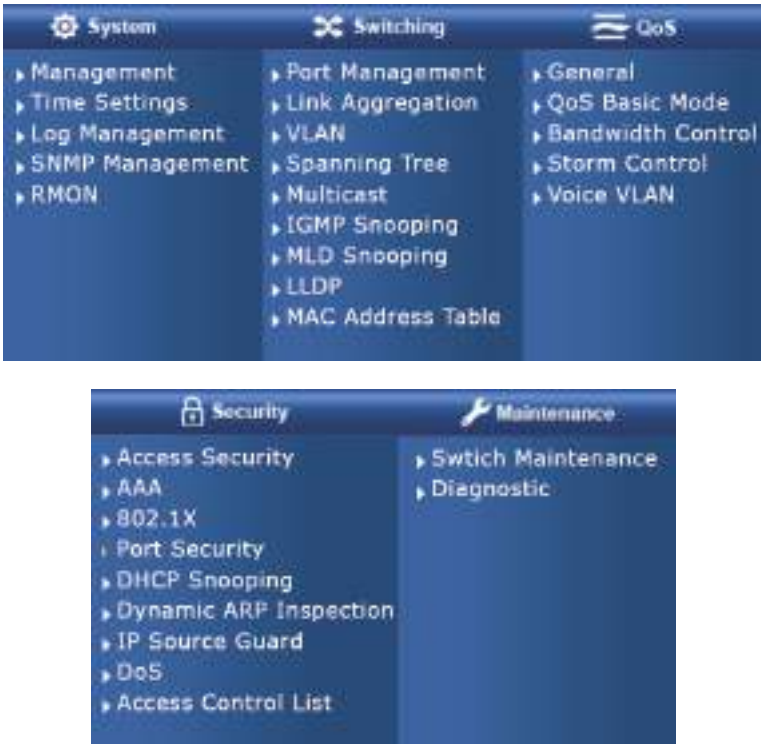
System

Management
Time Settings
Log Management
SNMP Management
RMON

Switching

Port Management
Link Aggregation
VLAN
Spanning Tree
Multicast
IGMP Snooping
MLD Snooping
LLDP
MAC Address Table

QoS

General
QoS Basic Mode
Bandwidth Control
Storm Control
Voice VLAN

Security

Access Security
AAA
802.1X
Port Security
DHCP Snooping
Dynamic ARP Inspection
IP Source Guard
DoS
Access Control List

Maintenance

Swtich Maintenance
Diagnostic